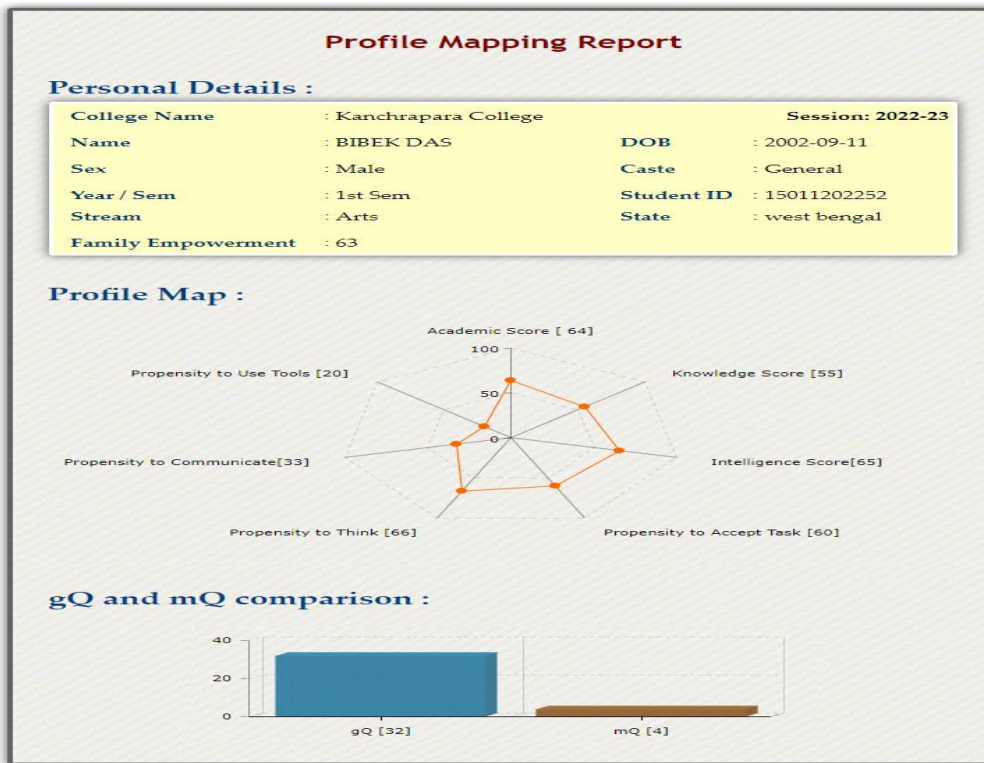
Profile Mapping Report

Personal Details :

| | | | |
|---|---|---|---|
| College Name | : Kanchrapara College | | Session: 2022-23 |
| Name | : BIBEK DAS | DOB | : 2002-09-11 |
| Sex | : Male | Caste | : General |
| Year / Sem | : 1st Sem | Student ID | : 15011202252 |
| Stream | : Arts | State | : west bengal |
| Family Empowerment | : 63 | | |

Profile Map :

Academic Score [ 64]
100
50
0
Knowledge Score [55]
Intelligence Score[65]
Propensity to Accept Task [60]
Propensity to Think [66]
Propensity to Communicate[33]
Propensity to Use Tools [20]

gQ and mQ comparison :

40
20
0
gQ [32]
mQ [4]